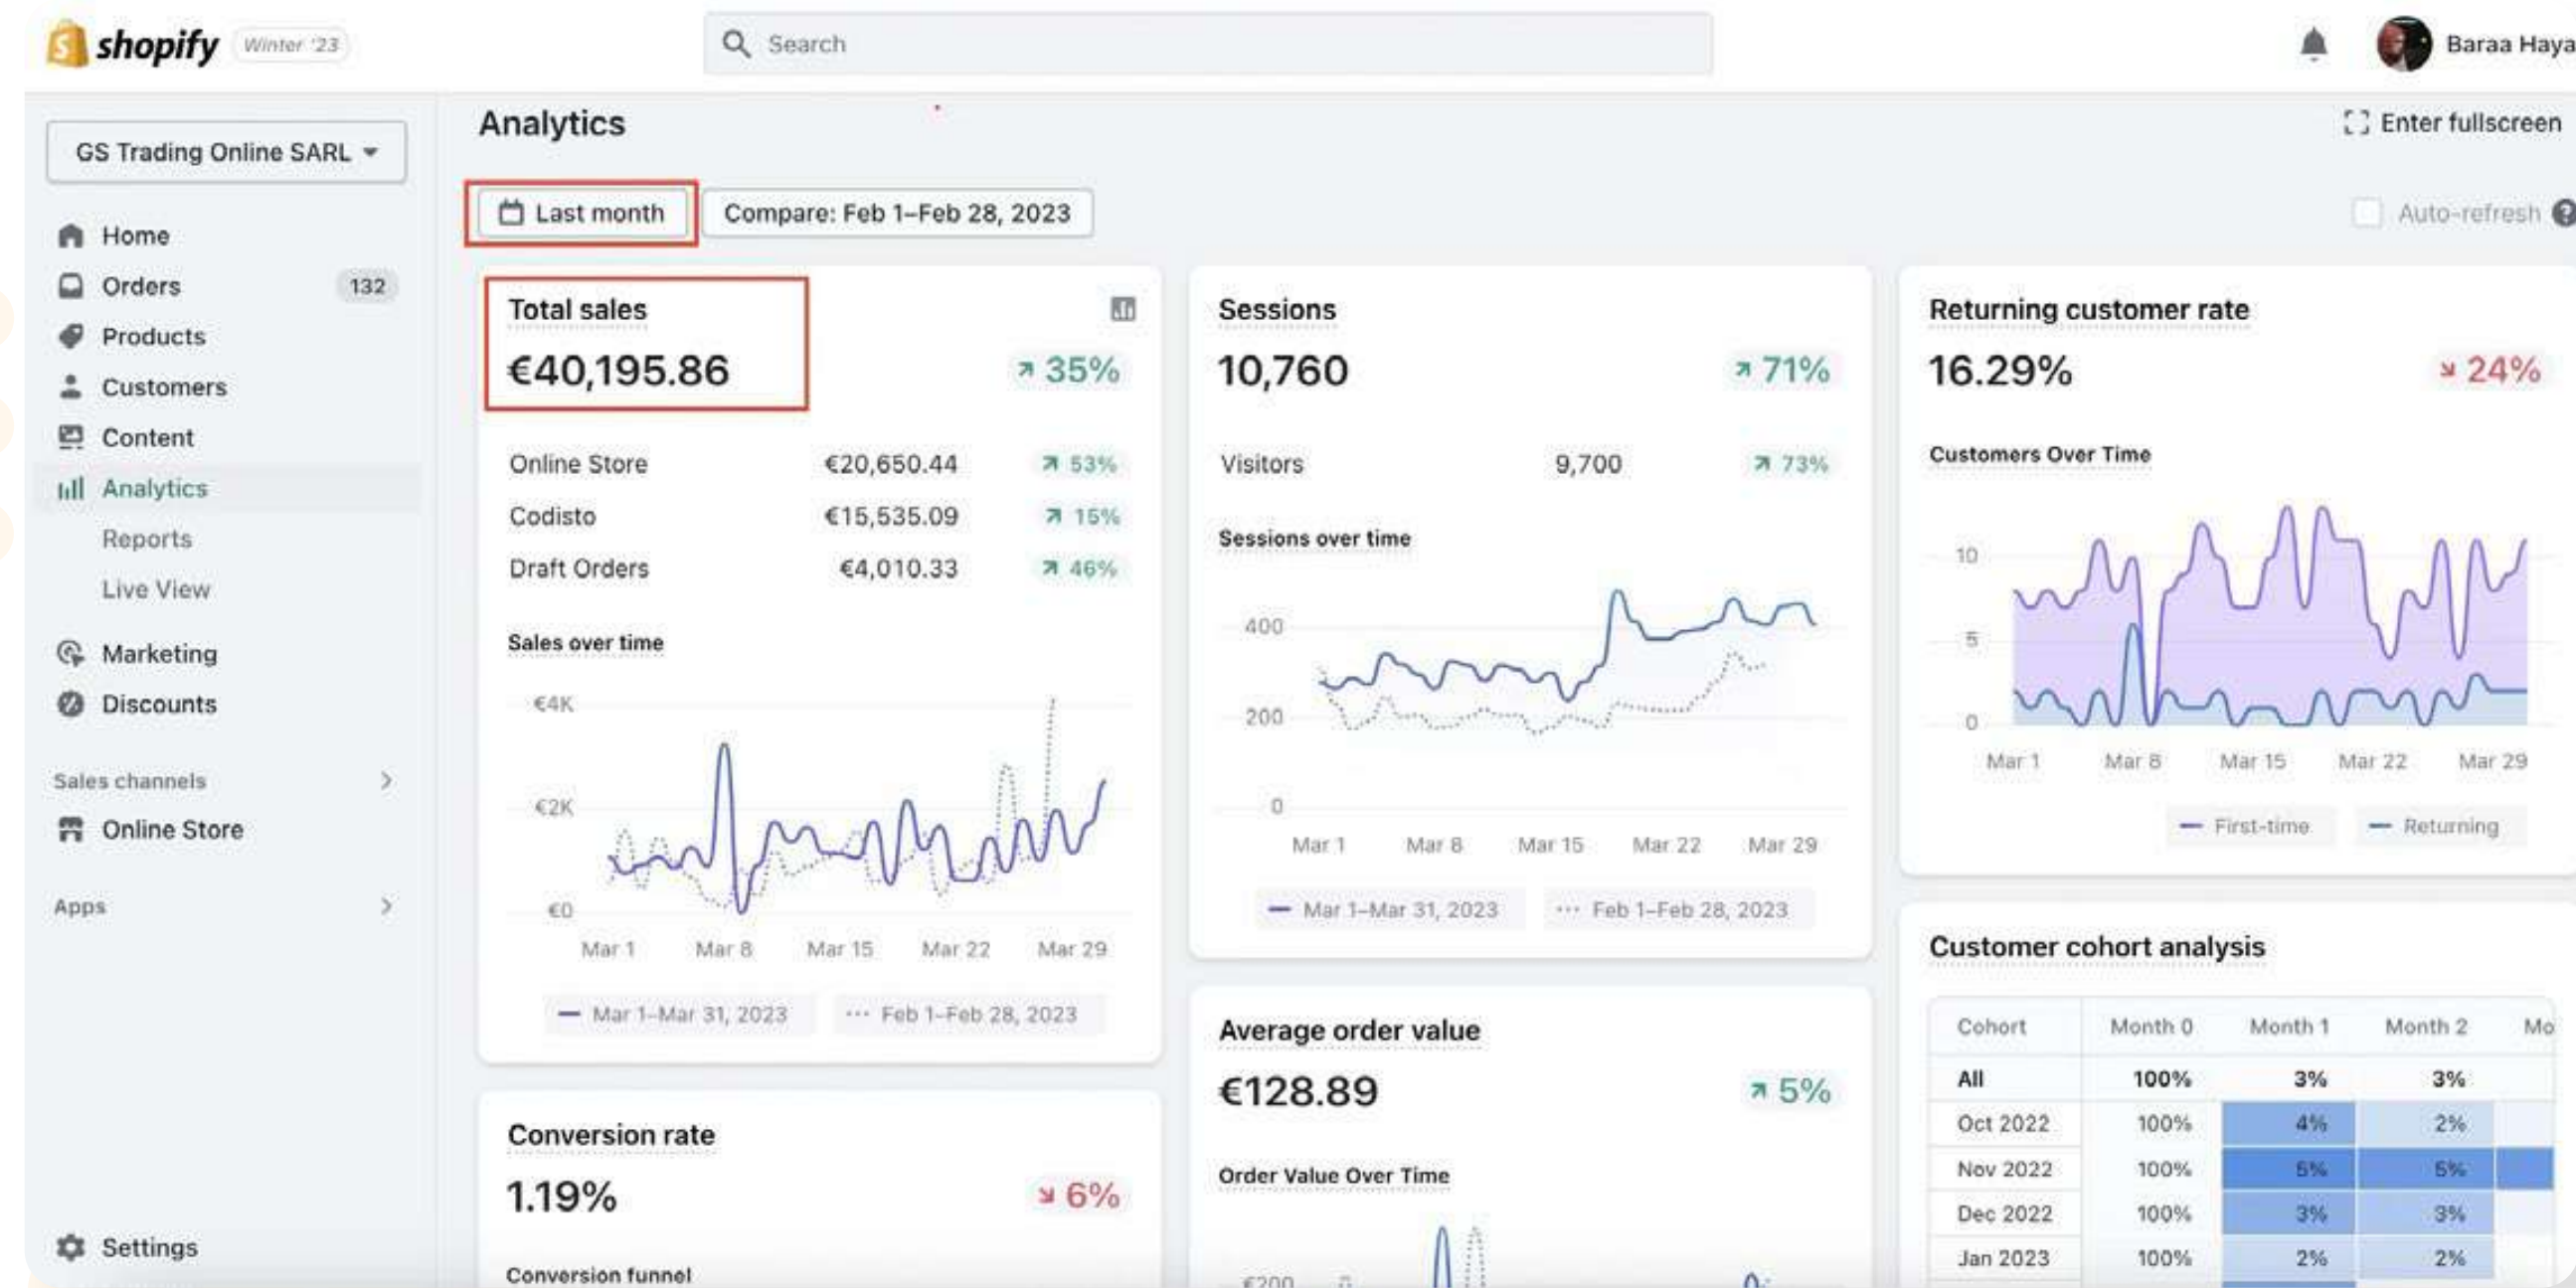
shopify Winter '23

Search

Baraa Haya

GS Trading Online SARL

Home
Orders 132
Products
Customers
Content
Analytics
Reports
Live View
Marketing
Discounts

Sales channels
Online Store

Apps

Settings

Analytics

Enter fullscreen

Last month
Compare: Feb 1–Feb 28, 2023

Auto-refresh

Total sales
€40,195.86
35%

| | | |
|---|---|---|
| Online Store | €20,650.44 | 53% |
| Codisto | €15,535.09 | 15% |
| Draft Orders | €4,010.33 | 46% |

Sales over time
€4K
€2K
€0
Mar 1 Mar 8 Mar 15 Mar 22 Mar 29
Mar 1–Mar 31, 2023 Feb 1–Feb 28, 2023

Sessions
10,760
71%

Visitors 9,700 73%

Sessions over time
400
200
0
Mar 1 Mar 8 Mar 15 Mar 22 Mar 29
Mar 1–Mar 31, 2023 Feb 1–Feb 28, 2023

Returning customer rate
16.29%
24%

Customers Over Time
10
5
0
Mar 1 Mar 8 Mar 15 Mar 22 Mar 29
First-time Returning

Conversion rate
1.19%
6%

Conversion funnel

Average order value
€128.89
5%

Order Value Over Time
€200

Customer cohort analysis

| Cohort | Month 0 | Month 1 | Month 2 | Mo |
|---|---|---|---|---|
| All | 100% | 3% | 3% | |
| Oct 2022 | 100% | 4% | 2% | |
| Nov 2022 | 100% | 5% | 5% | |
| Dec 2022 | 100% | 3% | 3% | |
| Jan 2023 | 100% | 2% | 2% | |